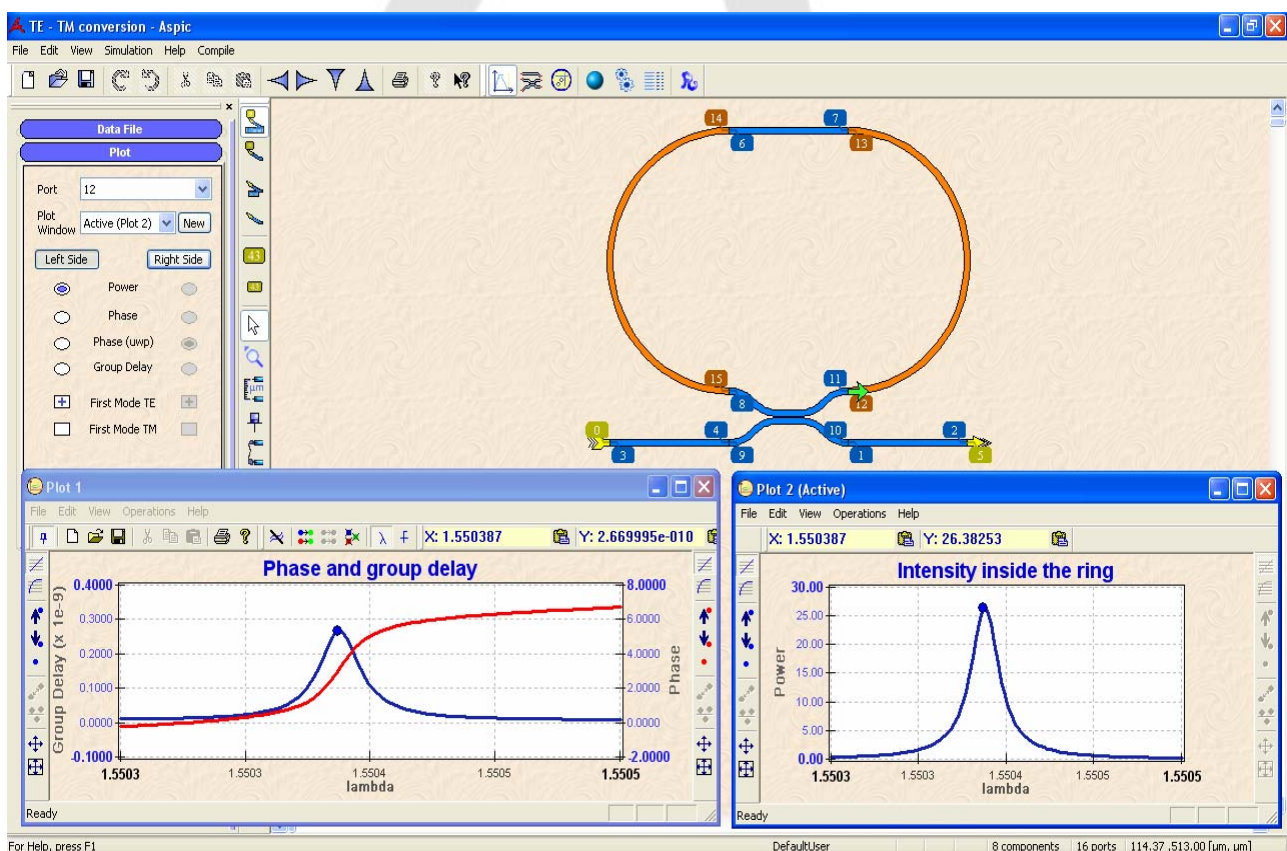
TE - TM conversion - Aspic
File Edit View Simulation Help Compile

Data File
Plot
Port 12
Plot Window Active (Plot 2) New
Left Side Right Side
Power
Phase
Phase (uwp)
Group Delay
First Mode TE
First Mode TM

43

14 7 6 13 15 11 8 12 0 4 10 2 3 9 1 5

Plot 1
File Edit View Operations Help
X: 1.550387 Y: 2.669995e-010
Phase and group delay
Group Delay (x 1e-9)
0.4000
0.3000
0.2000
0.1000
0.0000
-0.1000
8.0000
6.0000
4.0000
2.0000
0.0000
-2.0000
Phase
1.5503 1.5503 1.5504 1.5505 1.5505
lambda
Ready

Plot 2 (Active)
File Edit View Operations Help
X: 1.550387 Y: 26.38253
Intensity inside the ring
Power
30.00
25.00
20.00
15.00
10.00
5.00
0.00
1.5503 1.5503 1.5504 1.5505 1.5505
lambda
Ready

For Help, press F1 DefaultUser 8 components 16 ports 114.37 ,513.00 [um, um]